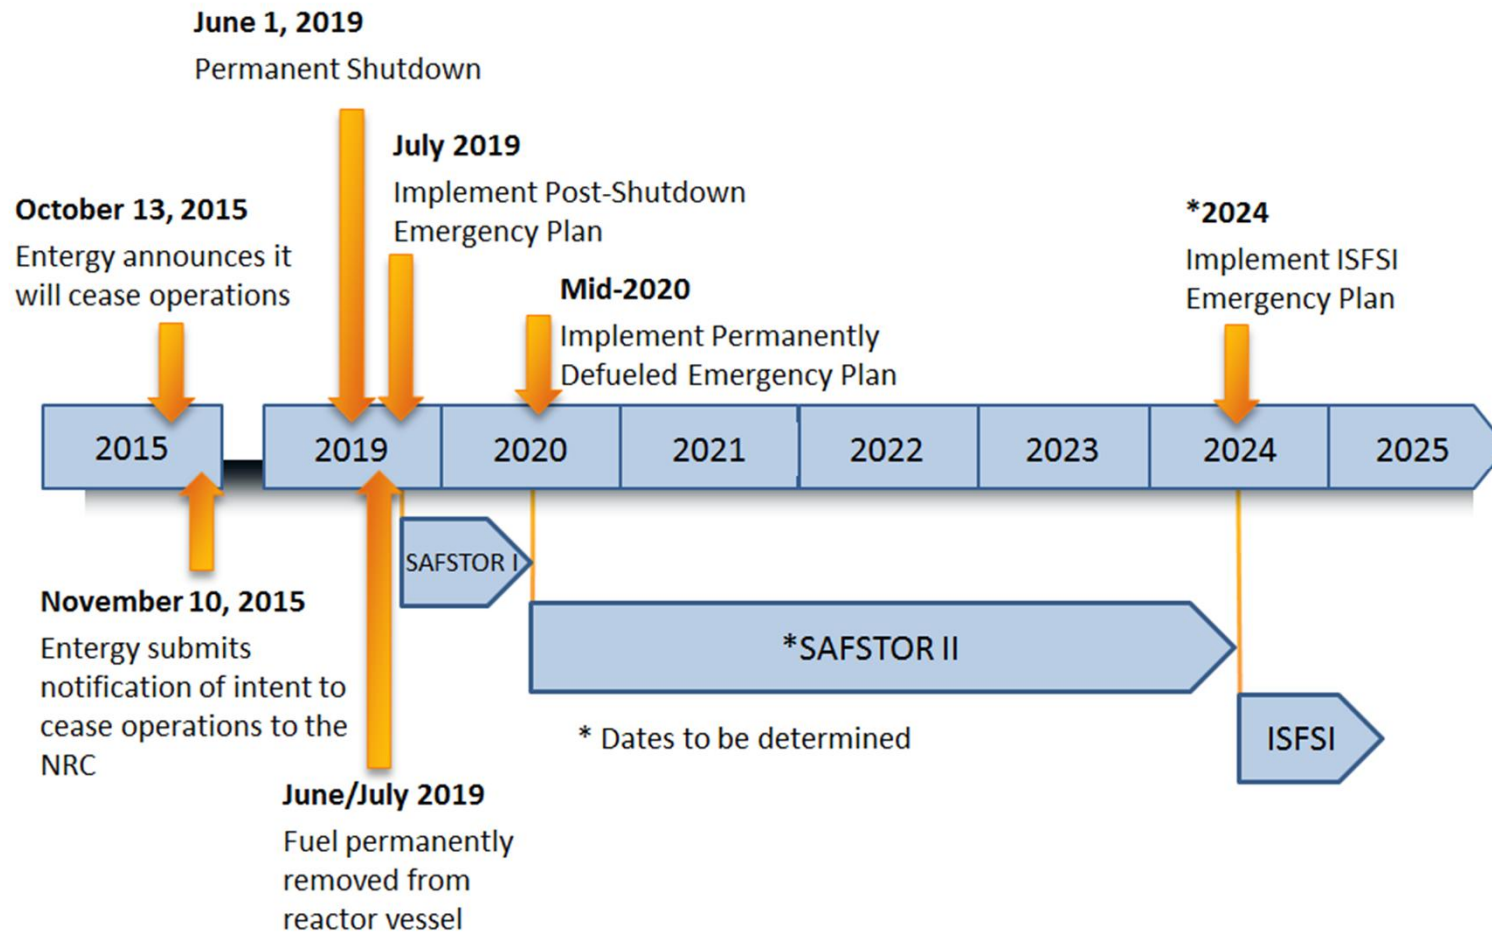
**June 1, 2019**
Permanent Shutdown

**July 2019**
Implement Post-Shutdown Emergency Plan

**October 13, 2015**
Entergy announces it will cease operations

**Mid-2020**
Implement Permanently Defueled Emergency Plan

**\*2024**
Implement ISFSI Emergency Plan

2015 | 2019 | 2020 | 2021 | 2022 | 2023 | 2024 | 2025

SAFSTOR I

\*SAFSTOR II

ISFSI

**November 10, 2015**
Entergy submits notification of intent to cease operations to the NRC

\* Dates to be determined

**June/July 2019**
Fuel permanently removed from reactor vessel